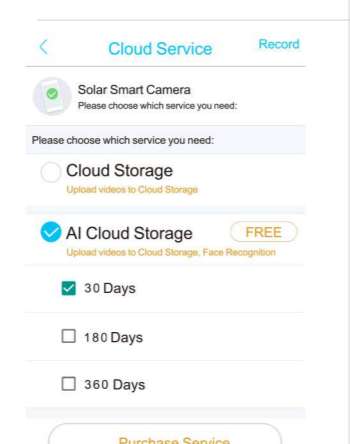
<
Cloud Service
Record

Solar Smart Camera
Please choose which service you need:

Please choose which service you need:

Cloud Storage
Upload videos to Cloud Storage

AI Cloud Storage
FREE
Upload videos to Cloud Storage, Face Recognition

30 Days

180 Days

360 Days

Purchase Service